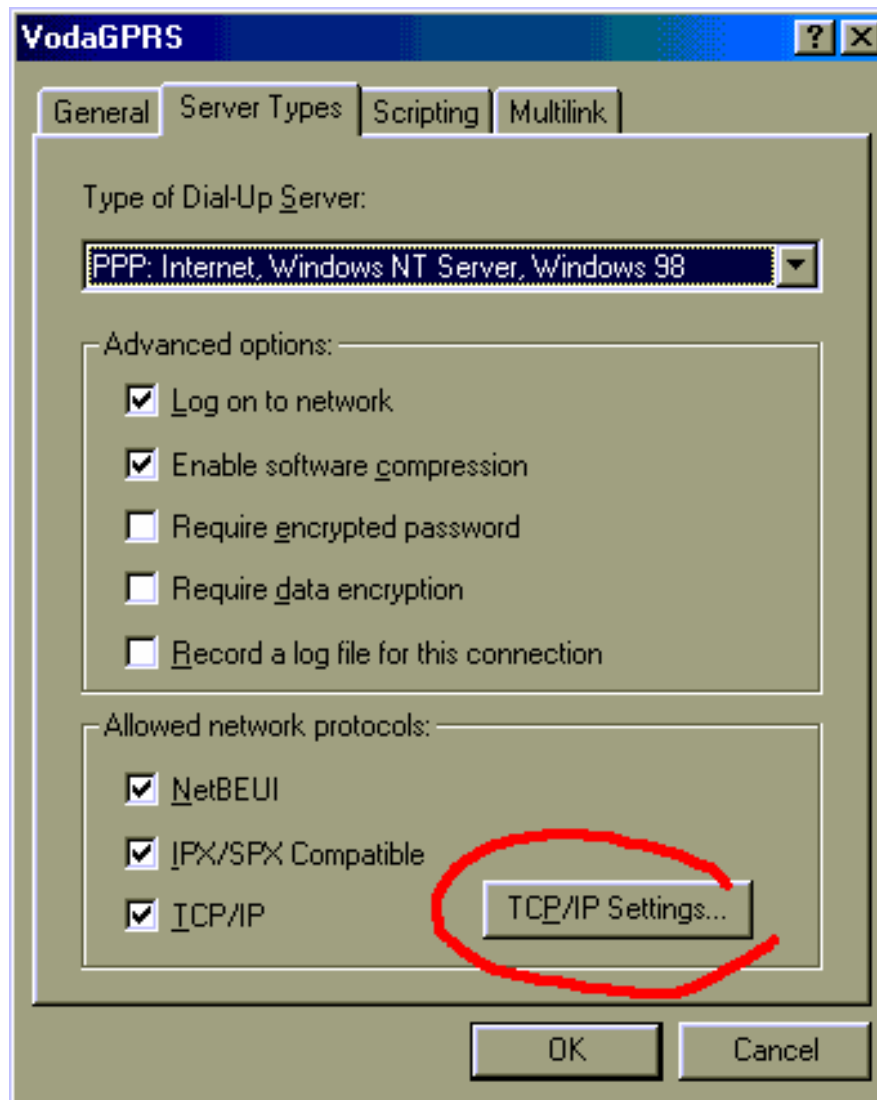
VodaGPRS
? X
General | Server Types | Scripting | Multilink

Type of Dial-Up Server:
PPP: Internet, Windows NT Server, Windows 98

Advanced options:
Log on to network
Enable software compression
Require encrypted password
Require data encryption
Record a log file for this connection

Allowed network protocols:
NetBEUI
IPX/SPX Compatible
TCP/IP
TCP/IP Settings...

OK
Cancel